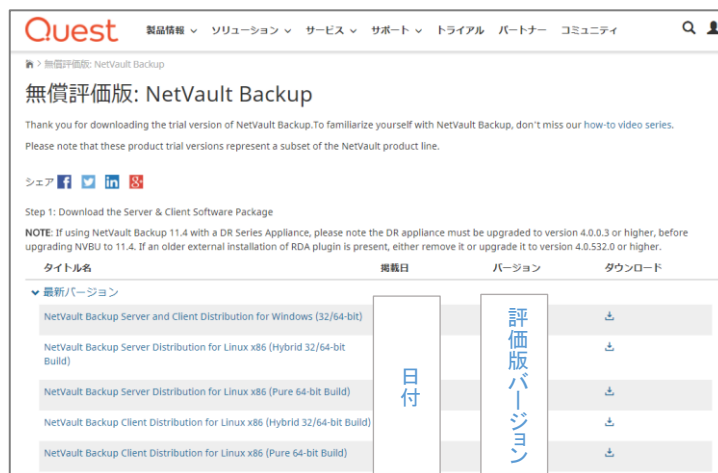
Quest 製品情報 ⌄ ソリューション ⌄ サービス ⌄ サポート ⌄ トライアル パートナー コミュニティ

> 無償評価版: NetVault Backup

無償評価版: NetVault Backup

Thank you for downloading the trial version of NetVault Backup.To familiarize yourself with NetVault Backup, don't miss our how-to video series.

Please note that these product trial versions represent a subset of the NetVault product line.

シェア

Step 1: Download the Server & Client Software Package

NOTE: If using NetVault Backup 11.4 with a DR Series Appliance, please note the DR appliance must be upgraded to version 4.0.0.3 or higher, before upgrading NVBU to 11.4. If an older external installation of RDA plugin is present, either remove it or upgrade it to version 4.0.532.0 or higher.

| タイトル名 | 掲載日 | バージョン | ダウンロード |
|---|---|---|---|
| ⌄ 最新バージョン | | | |
| NetVault Backup Server and Client Distribution for Windows (32/64-bit) | | | |
| NetVault Backup Server Distribution for Linux x86 (Hybrid 32/64-bit Build) | | | |
| NetVault Backup Server Distribution for Linux x86 (Pure 64-bit Build) | | | |
| NetVault Backup Client Distribution for Linux x86 (Hybrid 32/64-bit Build) | | | |
| NetVault Backup Client Distribution for Linux x86 (Pure 64-bit Build) | | | |

日付

評価版バージョン